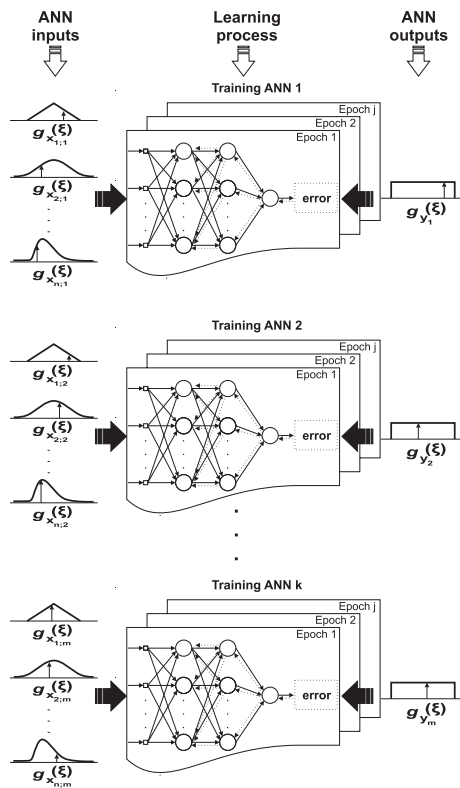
ANN inputs

Learning process

ANN outputs

Training ANN 1

Epoch j

Epoch 2

Epoch 1

error

$g_{x_{1;1}}(\xi)$

$g_{x_{2;1}}(\xi)$

$g_{x_{n;1}}(\xi)$

$g_{y_1}(\xi)$

Training ANN 2

Epoch j

Epoch 2

Epoch 1

error

$g_{x_{1;2}}(\xi)$

$g_{x_{2;2}}(\xi)$

$g_{x_{n;2}}(\xi)$

$g_{y_2}(\xi)$

Training ANN k

Epoch j

Epoch 2

Epoch 1

error

$g_{x_{1;m}}(\xi)$

$g_{x_{2;m}}(\xi)$

$g_{x_{n;m}}(\xi)$

$g_{y_m}(\xi)$